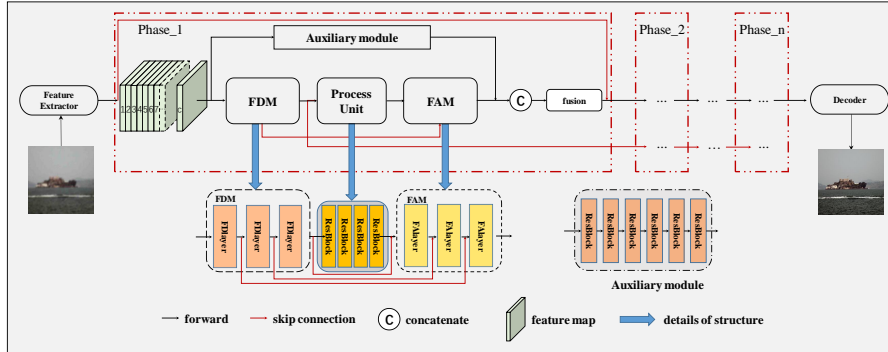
Phase_1

Phase_2

Phase_n

Auxiliary module

Feature Extractor

1234567 c

FDM

Process Unit

FAM

C

fusion

... ... ...

... ... ...

Decoder

FDM

FDlayer

FDlayer

FDlayer

ResBlock

ResBlock

ResBlock

ResBlock

ResBlock

ResBlock

FAM

FAlayer

FAlayer

FAlayer

ResBlock

ResBlock

ResBlock

ResBlock

ResBlock

ResBlock

Auxiliary module

forward

skip connection

C concatenate

feature map

details of structure